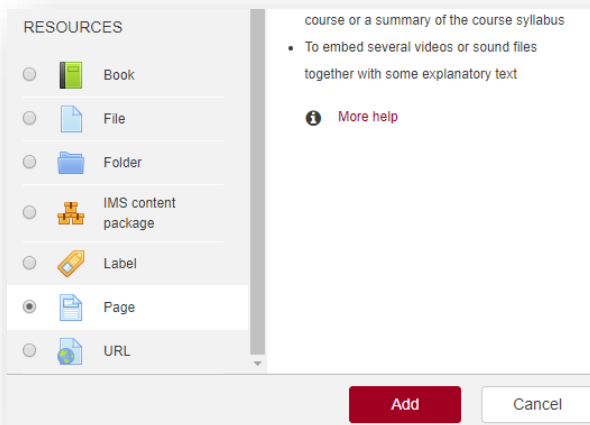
RESOURCES

Book

File

Folder

IMS content package

Label

Page

URL

course or a summary of the course syllabus

- To embed several videos or sound files together with some explanatory text

More help

Add

Cancel